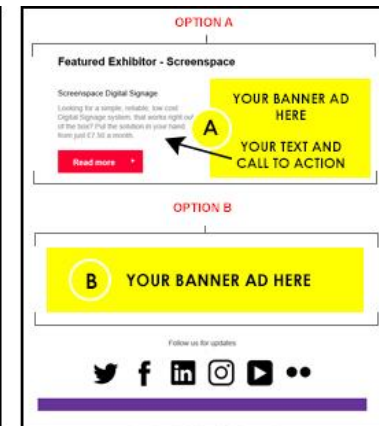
OPTION A

Featured Exhibitor - Screenspace

Screenspace Digital Signage

Looking for a simple, reliable, low cost Digital Signage system, that works right out of the box? Put the solution in your hand from just £7.50 a month.

Read more

YOUR BANNER AD HERE

A

YOUR TEXT AND CALL TO ACTION

OPTION B

B

YOUR BANNER AD HERE

Follow us for updates